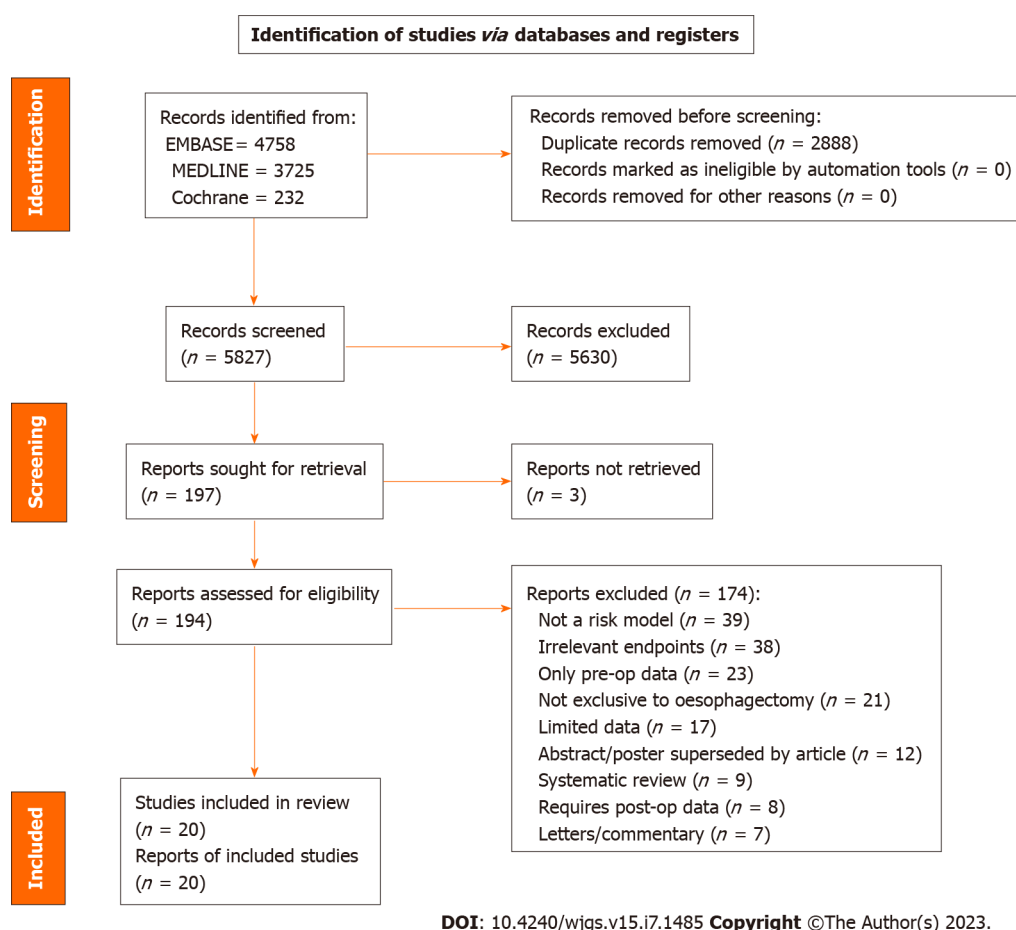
Identification of studies *via* databases and registers

Identification

Records identified from:
EMBASE = 4758
MEDLINE = 3725
Cochrane = 232

Records removed before screening:
Duplicate records removed ($n$ = 2888)
Records marked as ineligible by automation tools ($n$ = 0)
Records removed for other reasons ($n$ = 0)

Screening

Records screened
($n$ = 5827)

Records excluded
($n$ = 5630)

Reports sought for retrieval
($n$ = 197)

Reports not retrieved
($n$ = 3)

Reports assessed for eligibility
($n$ = 194)

Reports excluded ($n$ = 174):
Not a risk model ($n$ = 39)
Irrelevant endpoints ($n$ = 38)
Only pre-op data ($n$ = 23)
Not exclusive to oesophagectomy ($n$ = 21)
Limited data ($n$ = 17)
Abstract/poster superseded by article ($n$ = 12)
Systematic review ($n$ = 9)
Requires post-op data ($n$ = 8)
Letters/commentary ($n$ = 7)

Included

Studies included in review
($n$ = 20)
Reports of included studies
($n$ = 20)

DOI: 10.4240/wjgs.v15.i7.1485 Copyright ©The Author(s) 2023.